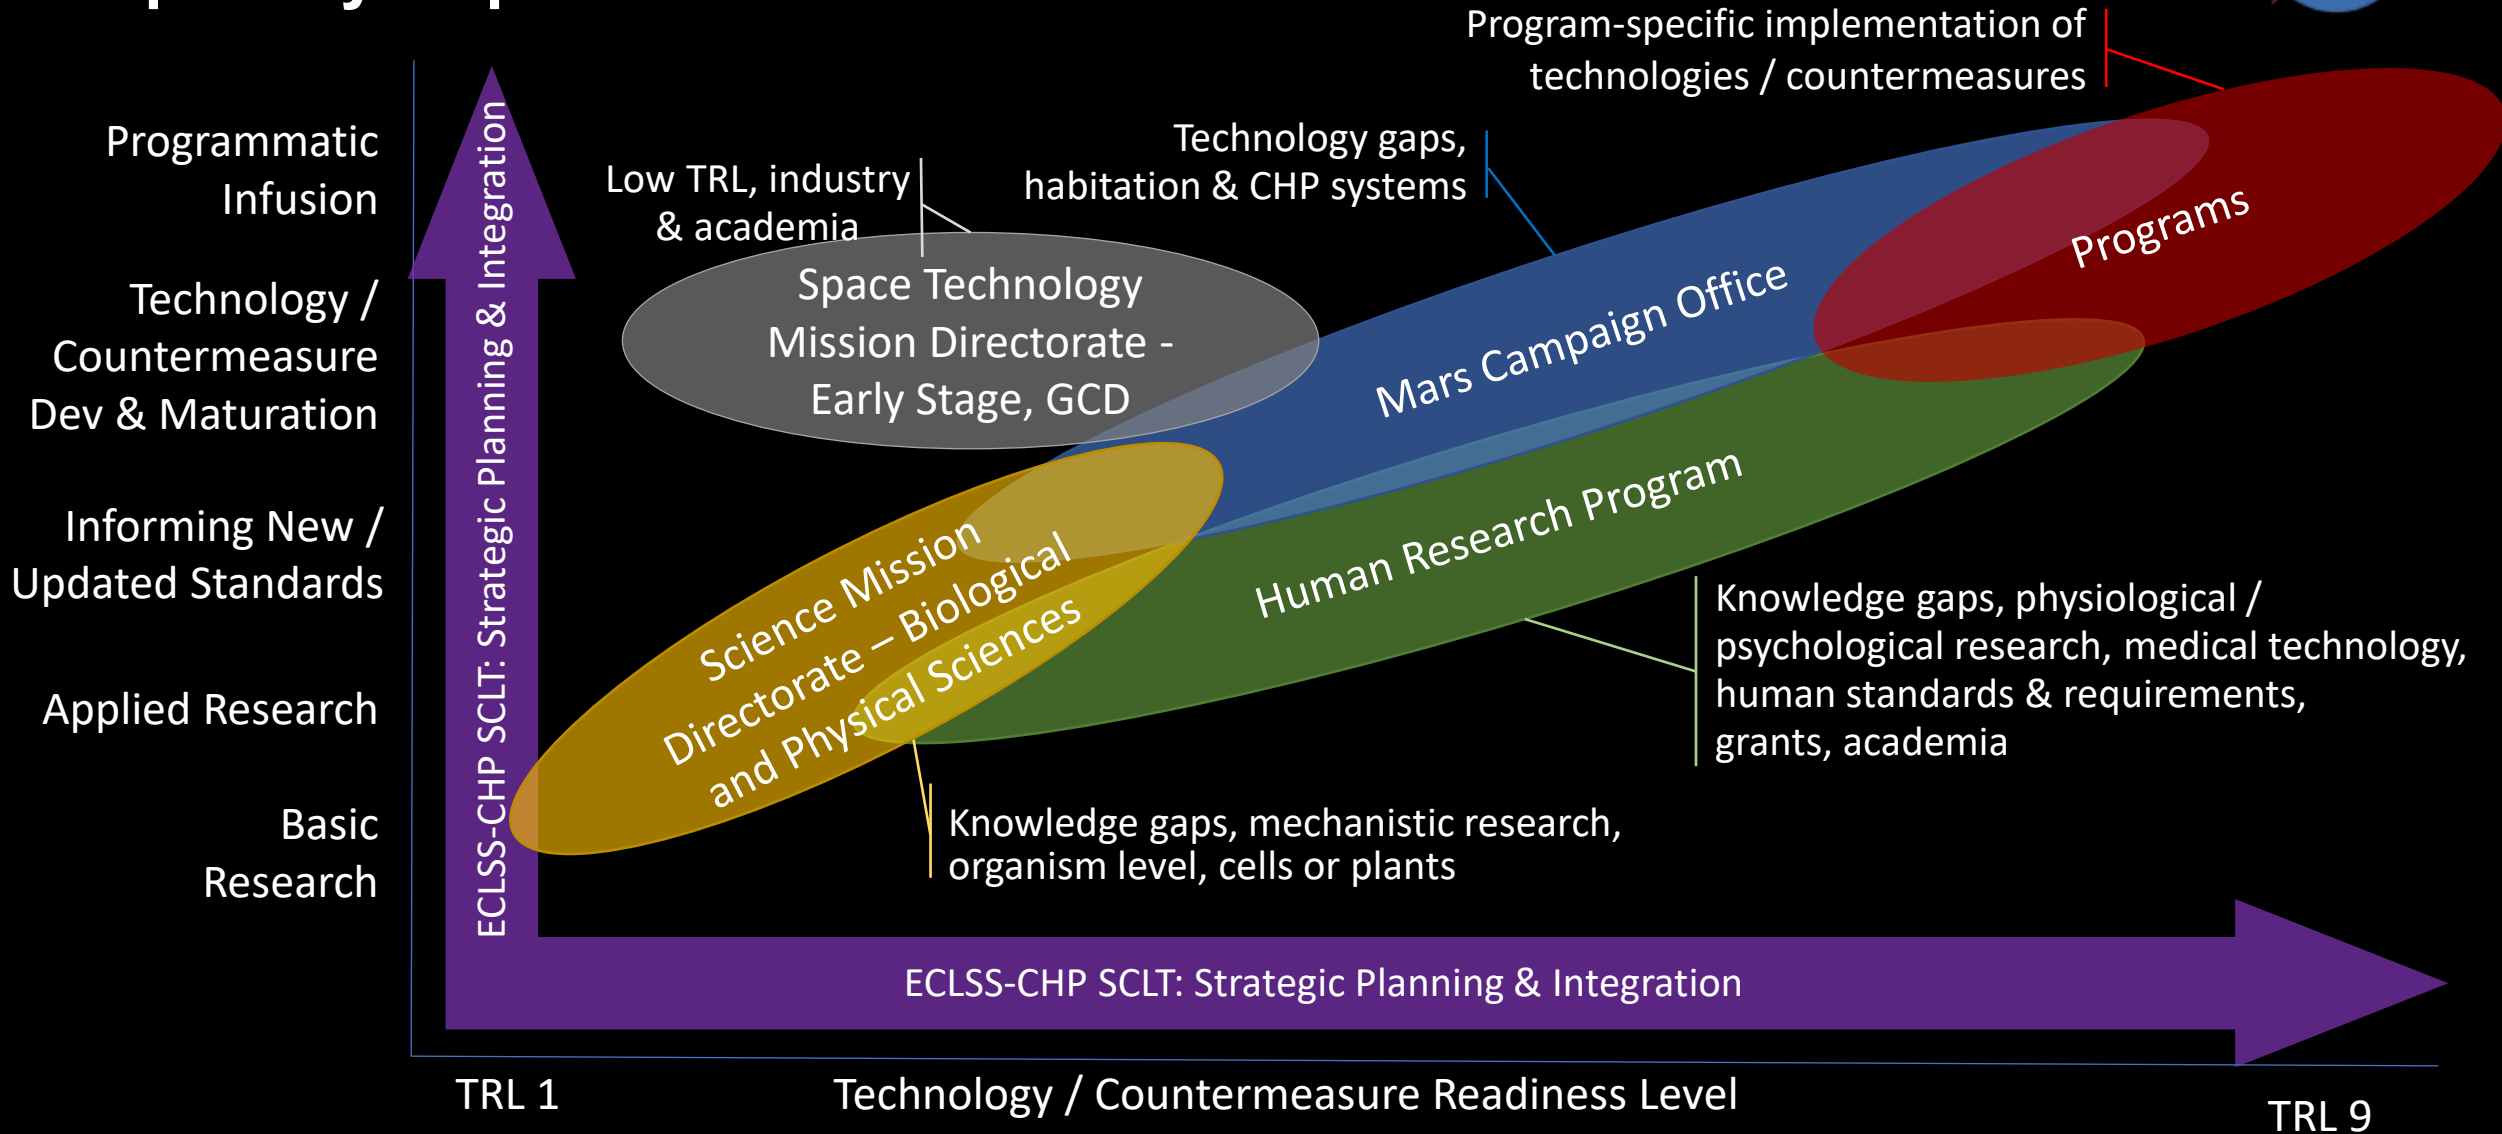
Program-specific implementation of technologies / countermeasures

Programmatic Infusion

Technology / Countermeasure Dev & Maturation

Informing New / Updated Standards

Applied Research

Basic Research

ECLSS-CHP SCLT: Strategic Planning & Integration

Low TRL, industry & academia

Technology gaps, habitation & CHP systems

Space Technology Mission Directorate - Early Stage, GCD

Mars Campaign Office

Programs

Human Research Program

Science Mission Directorate – Biological and Physical Sciences

Knowledge gaps, physiological / psychological research, medical technology, human standards & requirements, grants, academia

Knowledge gaps, mechanistic research, organism level, cells or plants

ECLSS-CHP SCLT: Strategic Planning & Integration

TRL 1

Technology / Countermeasure Readiness Level

TRL 9